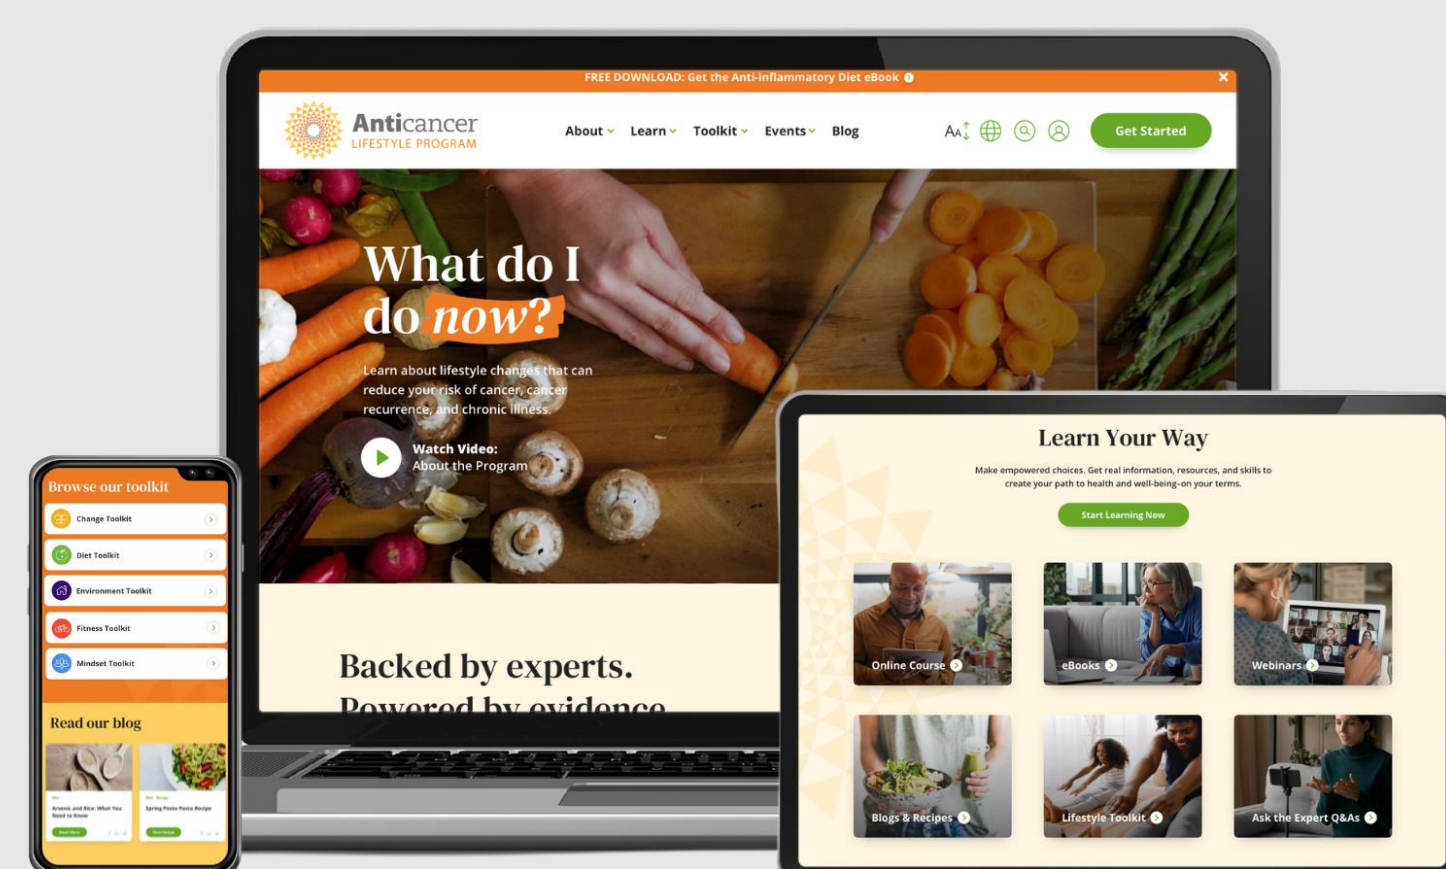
FREE DOWNLOAD: Get the Anti-inflammatory Diet eBook

Anticancer LIFESTYLE PROGRAM

About Learn Toolkit Events Blog

Get Started

What do I do now?

Learn about lifestyle changes that can reduce your risk of cancer, cancer recurrence, and chronic illness.

Watch Video: About the Program

Backed by experts. Powered by evidence.

Browse our toolkit

Change Toolkit

Diet Toolkit

Environment Toolkit

Fitness Toolkit

Mindset Toolkit

Read our blog

Arsenic and Rice: What You Need to Know

Spring Pesto Pasta Recipe

Learn Your Way

Make empowered choices. Get real information, resources, and skills to create your path to health and well-being–on your terms.

Start Learning Now

Online Course

eBooks

Webinars

Blogs & Recipes

Lifestyle Toolkit

Ask the Expert Q&As